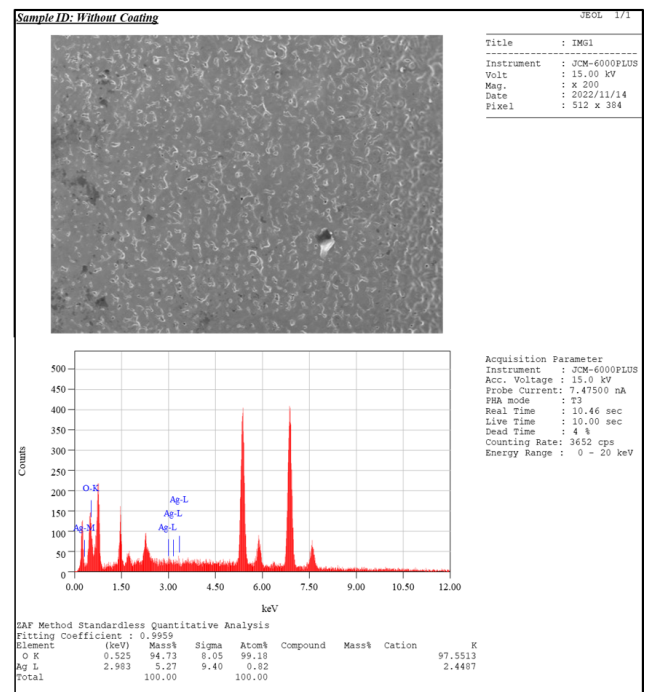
Sample ID: Without Coating

JEOL 1/1

Title : IMG1

Instrument : JCM-6000PLUS
Volt : 15.00 kV
Mag. : x 200
Date : 2022/11/14
Pixel : 512 x 384

Acquisition Parameter
Instrument : JCM-6000PLUS
Acc. Voltage : 15.0 kV
Probe Current: 7.47500 nA
PHA mode : T3
Real Time : 10.46 sec
Live Time : 10.00 sec
Dead Time : 4 %
Counting Rate: 3652 cps
Energy Range : 0 - 20 keV

Counts

500
450
400
350
300
250
200
150
100
50
0

O-K
Ag-M
Ag-L
Ag-L
Ag-L

0.00 1.50 3.00 4.50 6.00 7.50 9.00 10.50 12.00
keV

ZAF Method Standardless Quantitative Analysis
Fitting Coefficient : 0.9959

| Element | (keV) | Mass% | Sigma | Atom% | Compound | Mass% | Cation | K |
|---|---|---|---|---|---|---|---|---|
| O K | 0.525 | 94.73 | 8.05 | 99.18 | | | | 97.5513 |
| Ag L | 2.983 | 5.27 | 9.40 | 0.82 | | | | 2.4487 |
| Total | | 100.00 | | 100.00 | | | | |